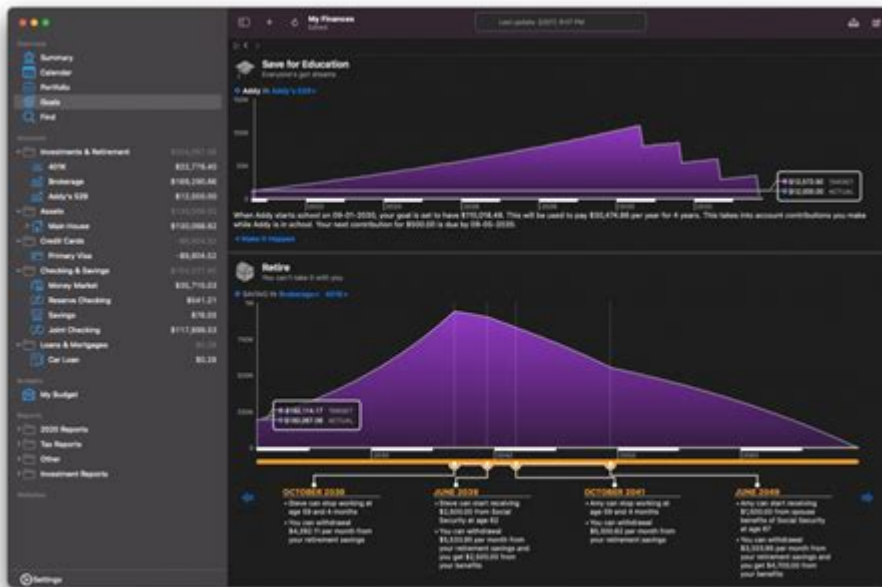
Overview
Summary
Calendar
Portfolio
Goals
Find
Accounts
Investments & Retirement
401K $33,778.40
Brokerage $169,290.66
Addy's 529 $12,000.00
Assets
Main House $100,068.82
Credit Cards
Primary Visa -$9,804.52
Checking & Savings
Money Market $35,715.03
Reserve Checking $541.21
Savings $78.05
Joint Checking $117,886.53
Loans & Mortgages
Car Loan $0.28
Budgets
My Budget
Reports
2020 Reports
Tax Reports
Other
Investment Reports
Websites
Settings

My Finances
Last update: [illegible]

Save for Education
Everyone's got dreams
Addy in Addy's 529
$12,572.00 TARGET
$12,000.00 ACTUAL
When Addy starts school on 09-01-2030, your goal is set to have $110,016.48. This will be used to pay $30,474.88 per year for 4 years. This takes into account contributions you make while Addy is in school. Your next contribution for $500.00 is due by 09-05-2020.
Make it Happen

Retire
You can't take it with you
Saving in Brokerage + 401k
$162,114.17 TARGET
$160,267.06 ACTUAL

OCTOBER 2036
• Steve can stop working at age 59 and 4 months
• You can withdrawal $4,282.11 per month from your retirement savings

JUNE 2039
• Steve can start receiving $2,500.00 from Social Security at age 62
• You can withdrawal $5,533.80 per month from your retirement savings and you get $2,500.00 from your benefits

OCTOBER 2041
• Amy can stop working at age 59 and 4 months
• You can withdrawal $5,000.62 per month from your retirement savings

JUNE 2049
• Amy can start receiving $1,500.00 from spouse benefits of Social Security at age 67
• You can withdrawal $3,333.86 per month from your retirement savings and you get $4,700.00 from your benefits